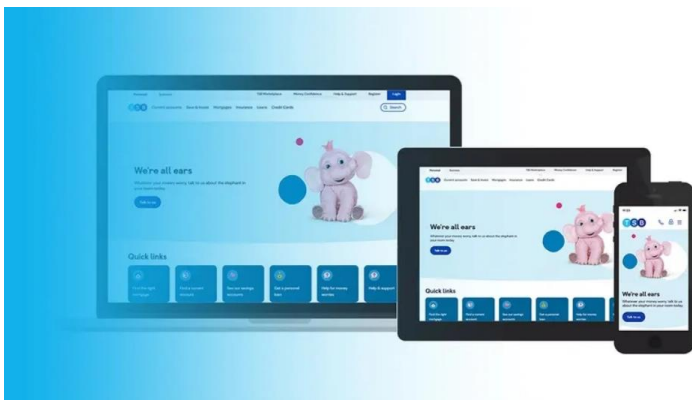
Personal Business TSB Partnerships Money Confidence Help & Support Register Login

Current accounts Save & Invest Mortgages Insurance Loans Credit Cards Search

We're all ears

Whatever your money worry, talk to us about the elephant in your room today.

Talk to us

Quick links

Find the right mortgage Find a current account See our savings accounts Get a personal loan Help for money worries Help & support

Personal Business TSB Partnerships Money Confidence Help & Support

Current accounts Save & Invest Mortgages Insurance Loans Credit Cards

We're all ears

Whatever your money worry, talk to us about the elephant in your room today.

Talk to us

Quick links

Find the right mortgage Find a current account See our savings accounts Get a personal loan Help for money worries

9:41

TSB

We're all ears

Whatever your money worry, talk to us about the elephant in your room today.

Talk to us